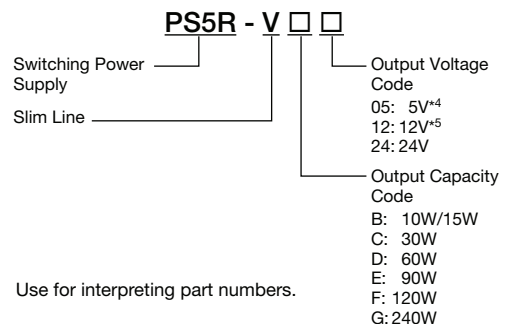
PS5R - V □ □

Switching Power Supply

Slim Line

Output Voltage Code
05: 5V$^{*4}$
12: 12V$^{*5}$
24: 24V

Output Capacity Code
B: 10W/15W
C: 30W
D: 60W
E: 90W
F: 120W
G: 240W

Use for interpreting part numbers.